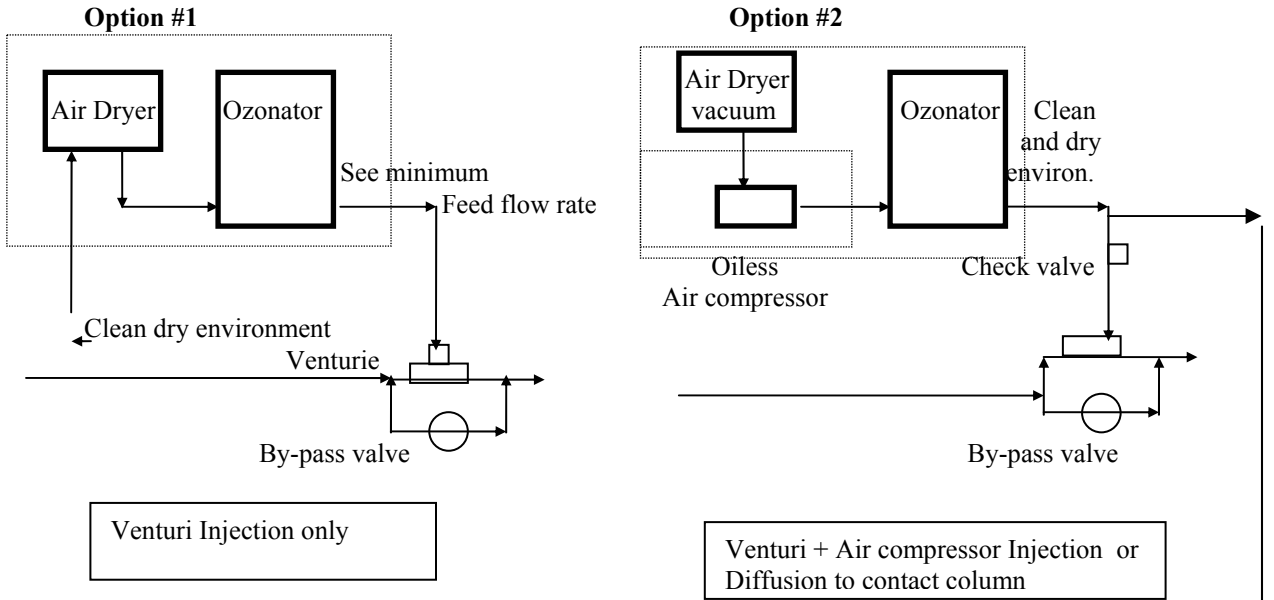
Option #1

Air Dryer

Ozonator

See minimum Feed flow rate

Clean dry environment

Venturie

By-pass valve

Venturi Injection only

Option #2

Air Dryer vacuum

Ozonator

Clean and dry environ.

Oiless Air compressor

Check valve

By-pass valve

Venturi + Air compressor Injection or Diffusion to contact column